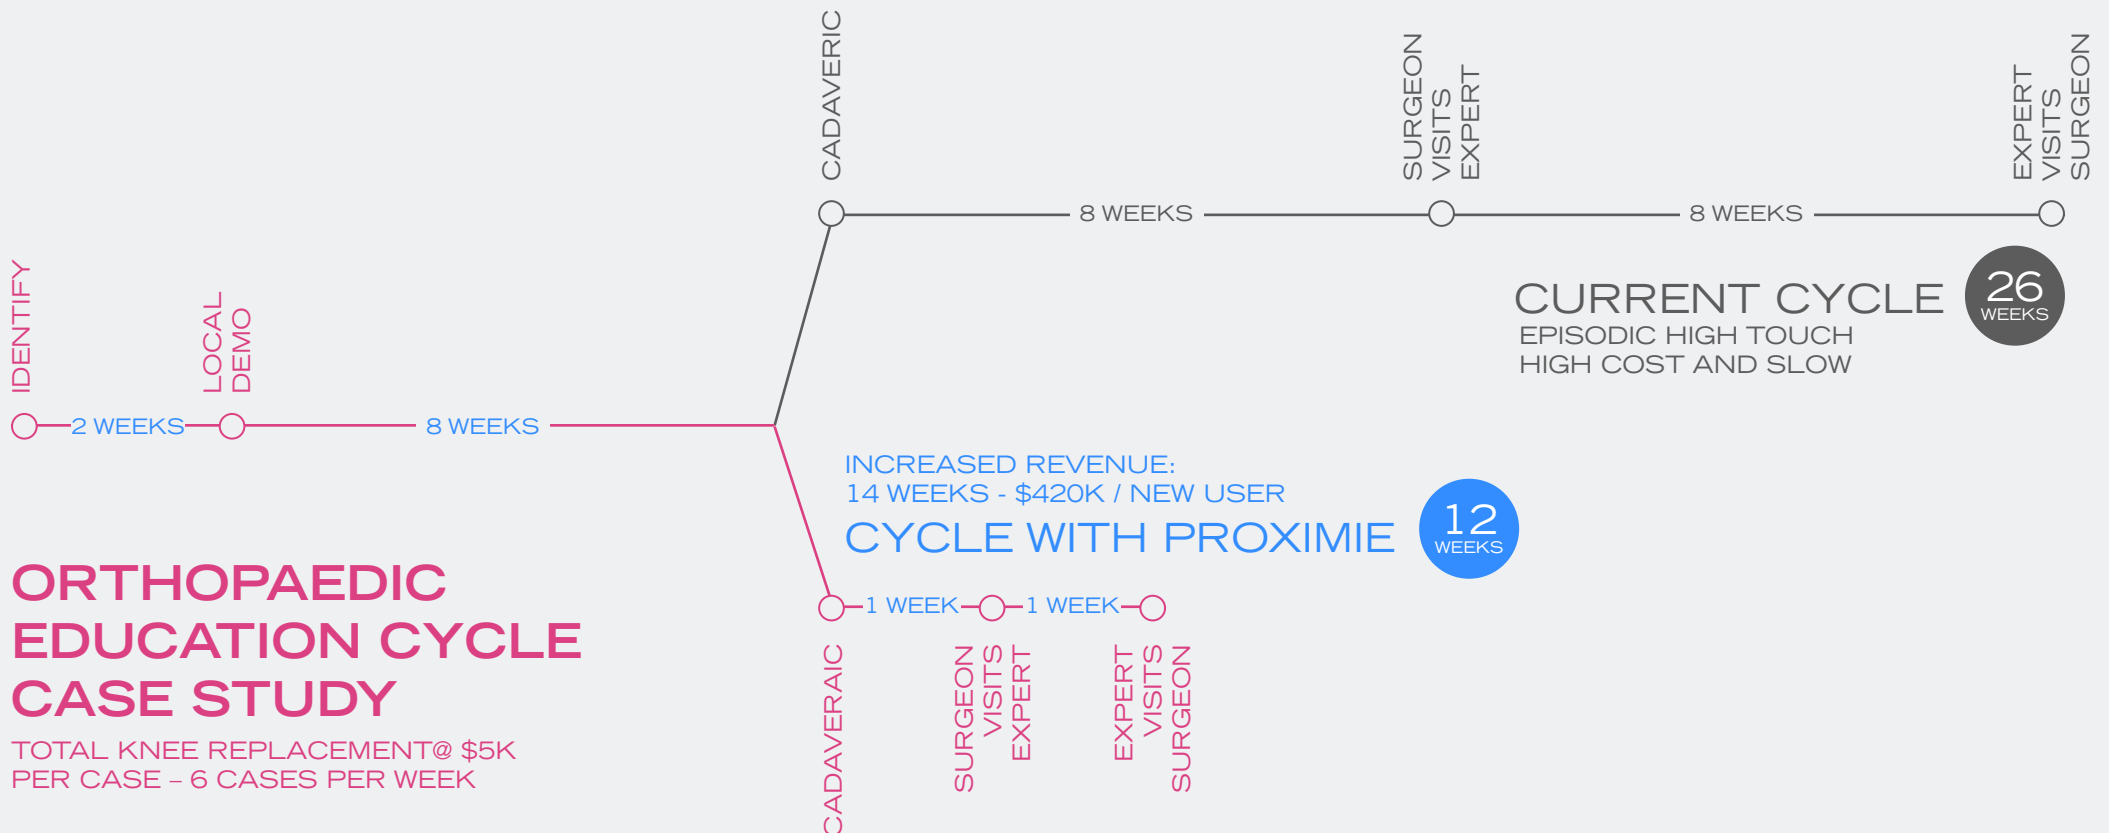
CADAVERIC

SURGEON VISITS EXPERT

EXPERT VISITS SURGEON

8 WEEKS

8 WEEKS

CURRENT CYCLE
EPISODIC HIGH TOUCH
HIGH COST AND SLOW

26 WEEKS

IDENTIFY

LOCAL DEMO

2 WEEKS

8 WEEKS

INCREASED REVENUE:
14 WEEKS - $420K / NEW USER
CYCLE WITH PROXIMIE

12 WEEKS

ORTHOPAEDIC EDUCATION CYCLE CASE STUDY

TOTAL KNEE REPLACEMENT@ $5K PER CASE – 6 CASES PER WEEK

1 WEEK

1 WEEK

CADAVERAIC

SURGEON VISITS EXPERT

EXPERT VISITS SURGEON